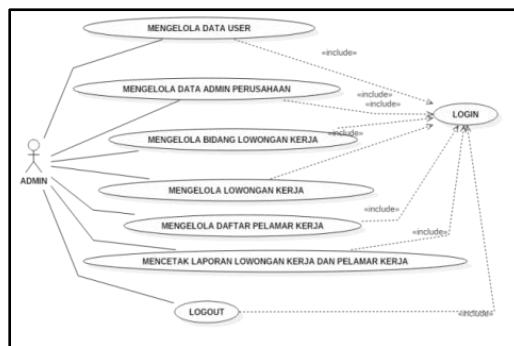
MENGELOLA DATA USER

«include»

MENGELOLA DATA ADMIN PERUSAHAAN

«include»

«include»

LOGIN

MENGELOLA BIDANG LOWONGAN KERJA

«include»

ADMIN

MENGELOLA LOWONGAN KERJA

MENGELOLA DAFTAR PELAMAR KERJA

«include»

«include»

MENCETAK LAPORAN LOWONGAN KERJA DAN PELAMAR KERJA

LOGOUT

«include»